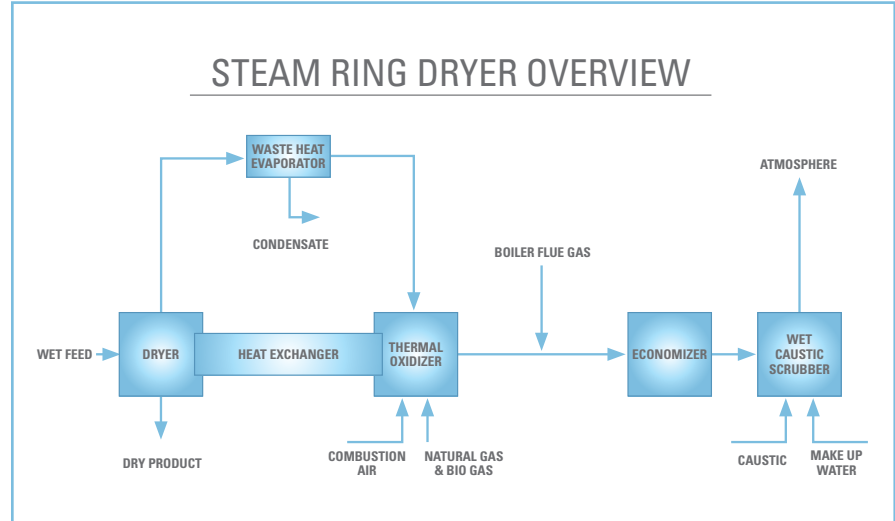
STEAM RING DRYER OVERVIEW

WASTE HEAT EVAPORATOR

CONDENSATE

ATMOSPHERE

BOILER FLUE GAS

WET FEED

DRYER

HEAT EXCHANGER

THERMAL OXIDIZER

ECONOMIZER

WET CAUSTIC SCRUBBER

DRY PRODUCT

COMBUSTION AIR

NATURAL GAS & BIO GAS

CAUSTIC

MAKE UP WATER